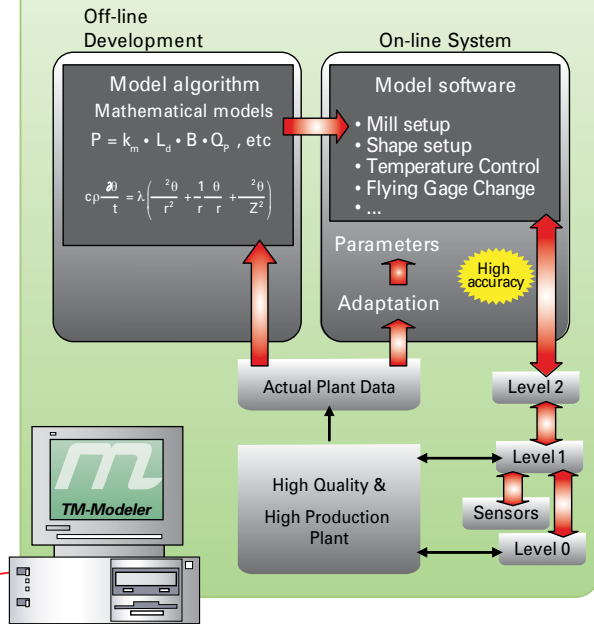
Off-line Development

Model algorithm

Mathematical models

$P = k_m \cdot L_d \cdot B \cdot Q_P$ , etc

$c\rho\frac{\partial\theta}{t} = \lambda\left(\frac{^2\theta}{r^2} + \frac{1}{r}\frac{\theta}{r} + \frac{^2\theta}{Z^2}\right)$

On-line System

Model software

• Mill setup
• Shape setup
• Temperature Control
• Flying Gage Change
• ...

Parameters

Adaptation

High accuracy

Actual Plant Data

Level 2

Level 1

Sensors

Level 0

High Quality & High Production Plant

TM-Modeler